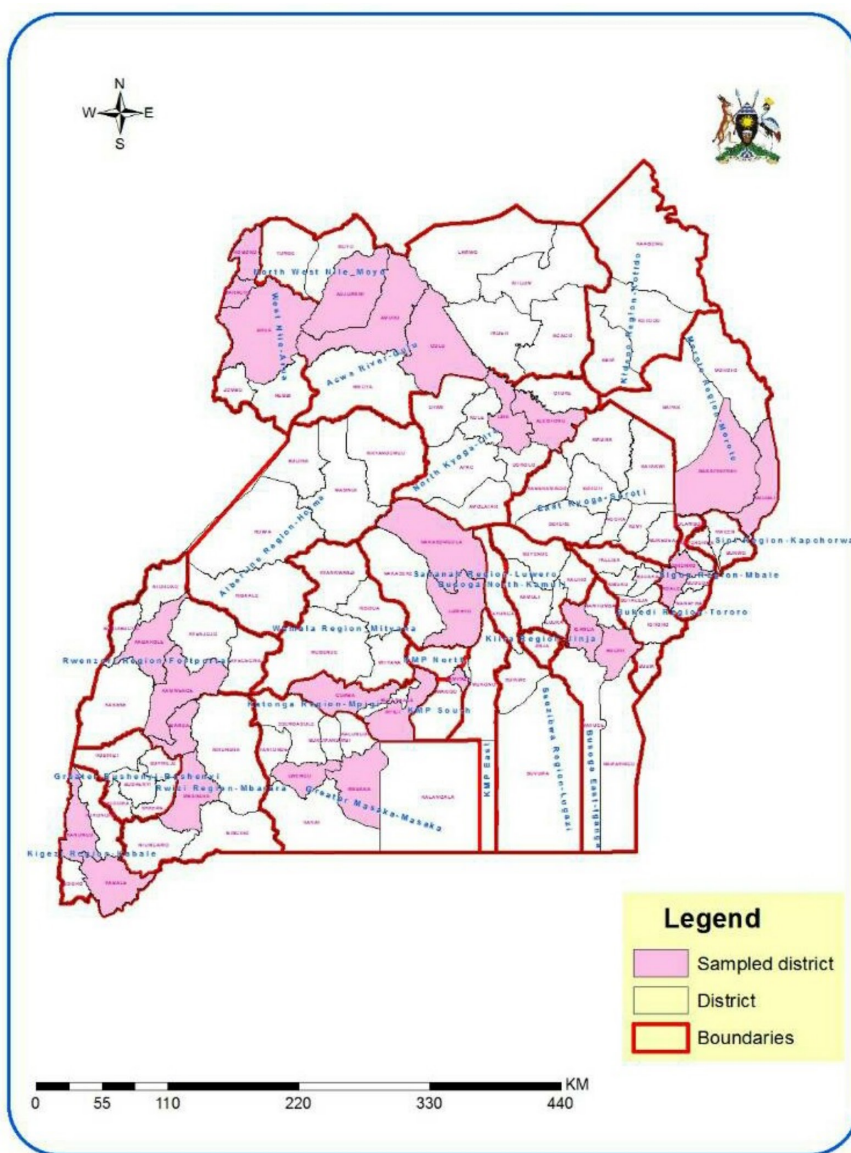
N
W
E
S

North West Nile_Moyo
West Nile-Arua
Acwa River-Gulu
Kidepo Region-Kotido
Moroto Region-Moroto
North Kyoga-Lira
East Kyoga-Soroti
Sipi Region-Kapchorwa
Albertine Region-Hoima
Savannah Region-Luwero
Busoga North-Kamuli
Elgon Region-Mbale
Bukedi Region-Tororo
Wamala Region-Mityana
Kiira Region-Jinja
KMP North
Rwenzori Region-Fortportal
Katonga Region-Mpigi
KMP South
KMP East
Ssezibwa Region-Lugazi
Busoga East-Iganga
Greater Bushenyi-Bushenyi
Rwizi Region-Mbarara
Greater Masaka-Masaka
Kigezi Region-Kabale

Legend
Sampled district
District
Boundaries

KM
0 55 110 220 330 440